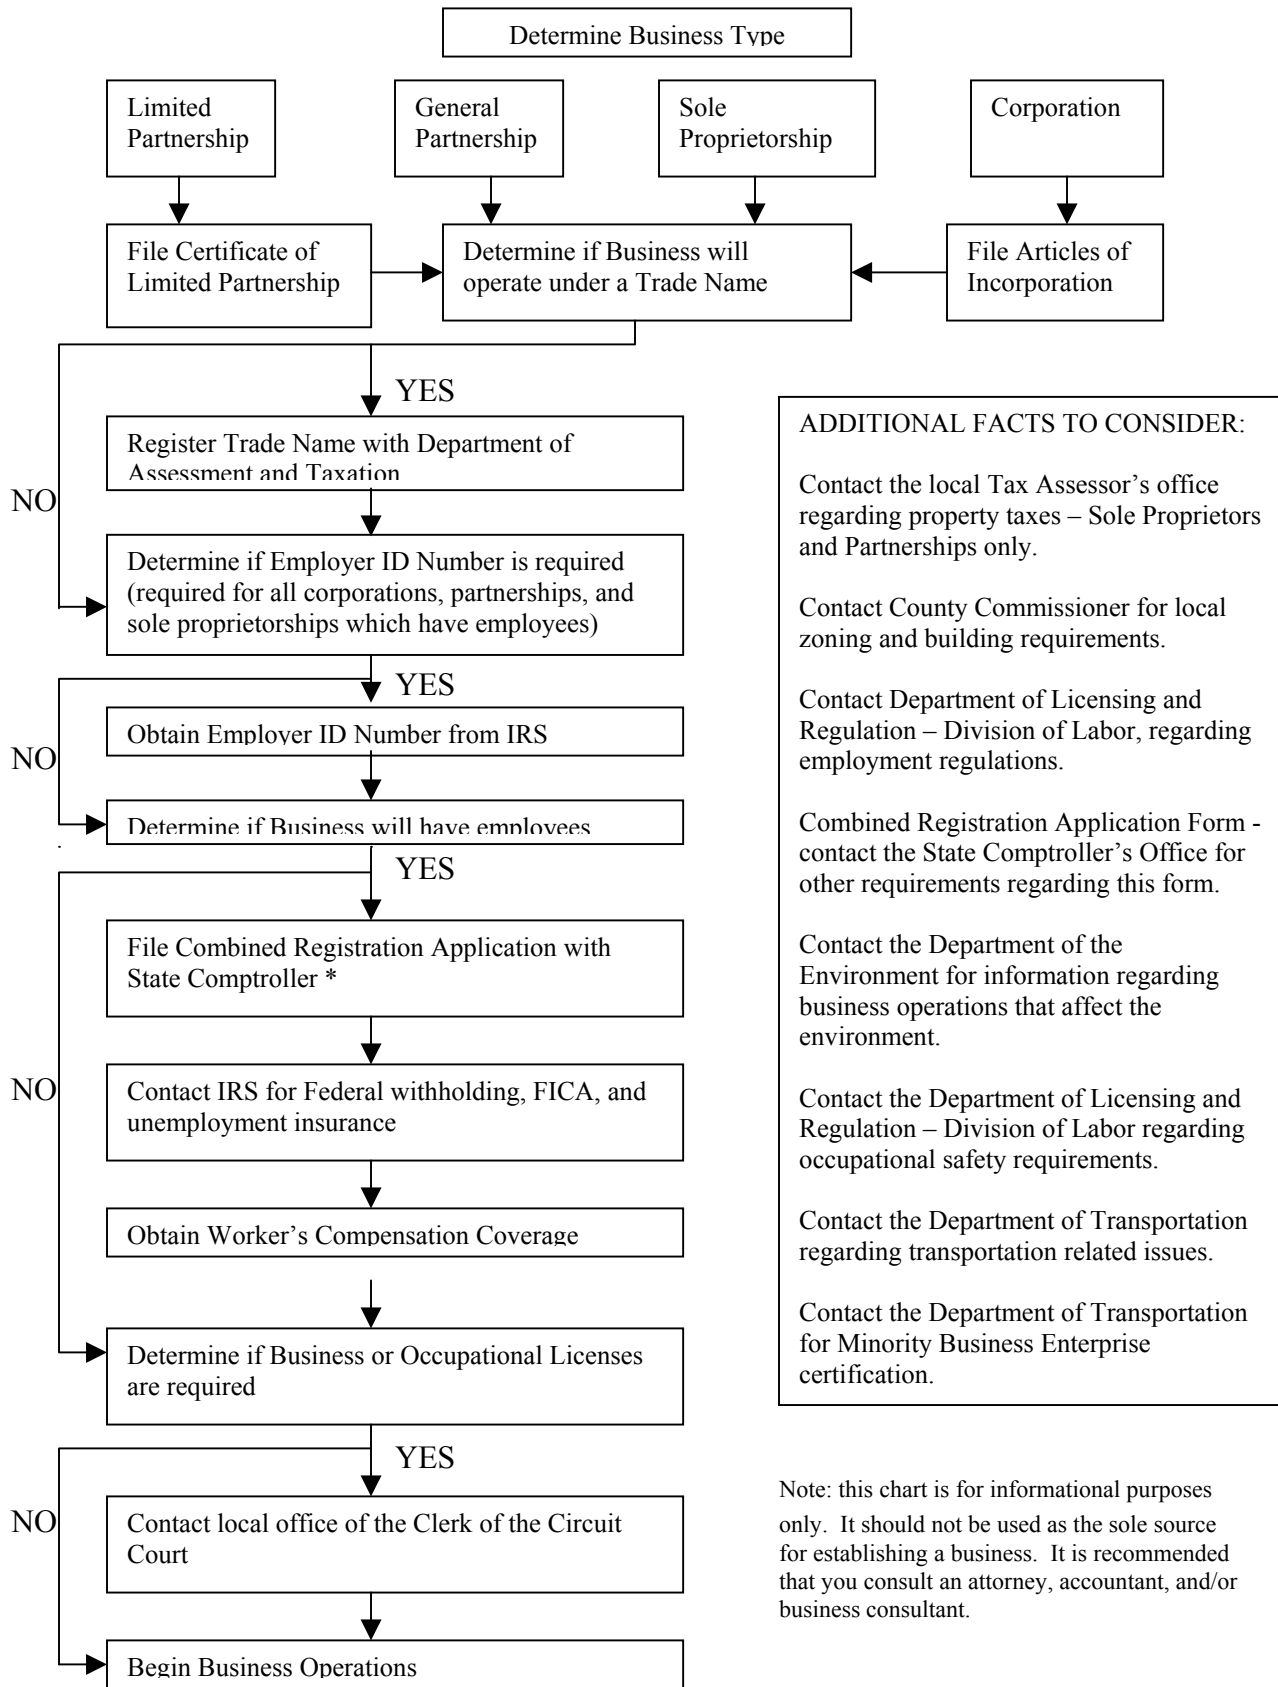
Determine Business Type

Limited Partnership

General Partnership

Sole Proprietorship

Corporation

File Certificate of Limited Partnership

Determine if Business will operate under a Trade Name

File Articles of Incorporation

YES

Register Trade Name with Department of Assessment and Taxation

NO

Determine if Employer ID Number is required (required for all corporations, partnerships, and sole proprietorships which have employees)

YES

NO

Obtain Employer ID Number from IRS

Determine if Business will have employees

YES

File Combined Registration Application with State Comptroller *

NO

Contact IRS for Federal withholding, FICA, and unemployment insurance

Obtain Worker's Compensation Coverage

Determine if Business or Occupational Licenses are required

YES

NO

Contact local office of the Clerk of the Circuit Court

Begin Business Operations

ADDITIONAL FACTS TO CONSIDER:

Contact the local Tax Assessor's office regarding property taxes – Sole Proprietors and Partnerships only.

Contact County Commissioner for local zoning and building requirements.

Contact Department of Licensing and Regulation – Division of Labor, regarding employment regulations.

Combined Registration Application Form - contact the State Comptroller's Office for other requirements regarding this form.

Contact the Department of the Environment for information regarding business operations that affect the environment.

Contact the Department of Licensing and Regulation – Division of Labor regarding occupational safety requirements.

Contact the Department of Transportation regarding transportation related issues.

Contact the Department of Transportation for Minority Business Enterprise certification.

Note: this chart is for informational purposes only. It should not be used as the sole source for establishing a business. It is recommended that you consult an attorney, accountant, and/or business consultant.